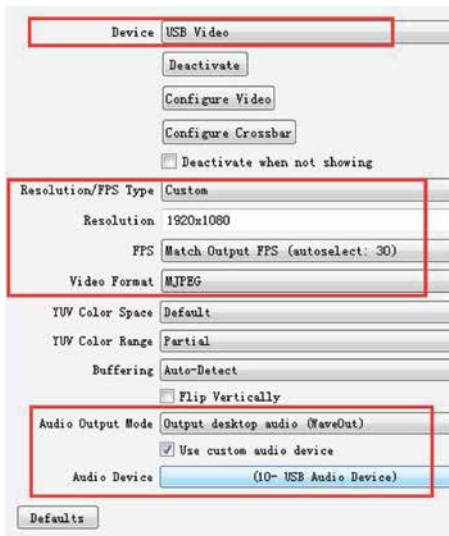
Device USB Video

Deactivate

Configure Video

Configure Crossbar

Deactivate when not showing

Resolution/FPS Type Custom

Resolution 1920x1080

FPS Match Output FPS (autoselect: 30)

Video Format MJPEG

YUV Color Space Default

YUV Color Range Partial

Buffering Auto-Detect

Flip Vertically

Audio Output Mode Output desktop audio (WaveOut)

Use custom audio device

Audio Device (10- USB Audio Device)

Defaults